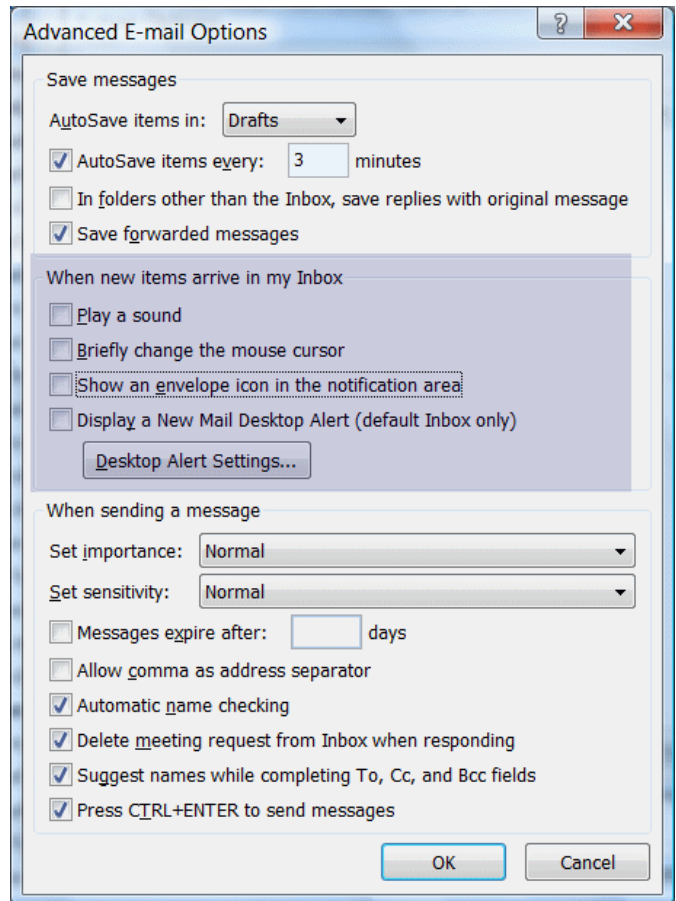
Advanced E-mail Options

?

X

Save messages

AutoSave items in: Drafts

AutoSave items every: 3 minutes

In folders other than the Inbox, save replies with original message

Save forwarded messages

When new items arrive in my Inbox

Play a sound

Briefly change the mouse cursor

Show an envelope icon in the notification area

Display a New Mail Desktop Alert (default Inbox only)

Desktop Alert Settings...

When sending a message

Set importance: Normal

Set sensitivity: Normal

Messages expire after: days

Allow comma as address separator

Automatic name checking

Delete meeting request from Inbox when responding

Suggest names while completing To, Cc, and Bcc fields

Press CTRL+ENTER to send messages

OK

Cancel